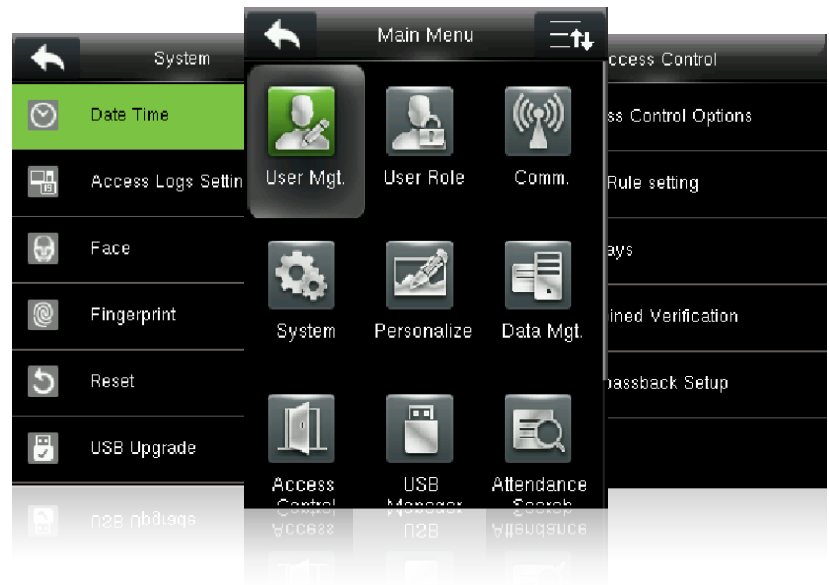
System

Date Time

Access Logs Settin

Face

Fingerprint

Reset

USB Upgrade

Main Menu

User Mgt.

User Role

Comm.

System

Personalize

Data Mgt.

Access Control

USB Manager

Attendance Search

ccess Control

ss Control Options

Rule setting

ays

ined Verification

assback Setup